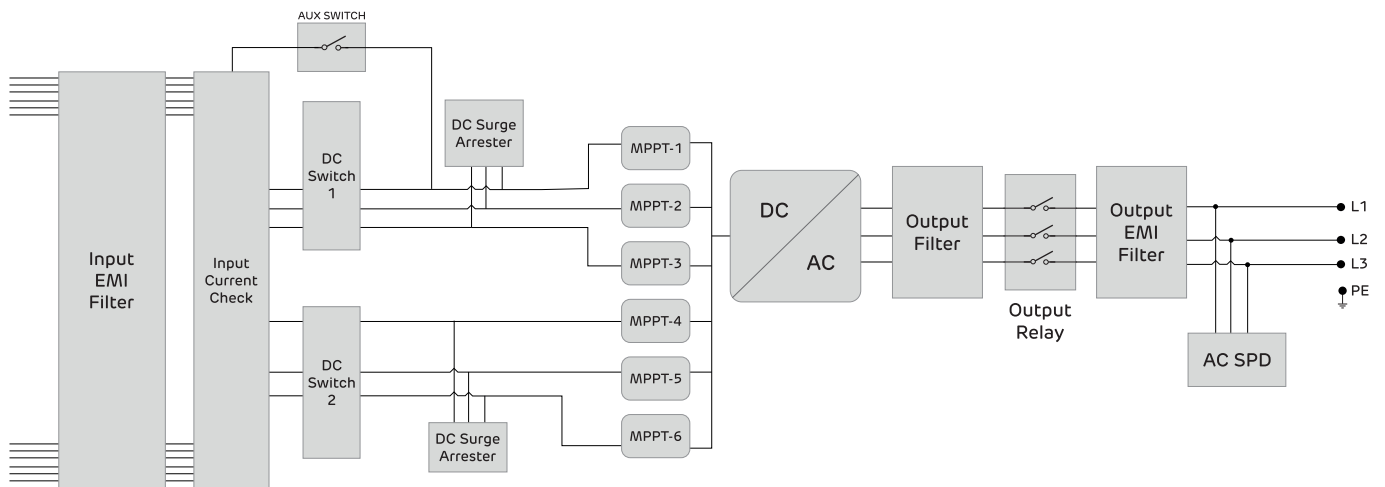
AUX SWITCH

Input EMI Filter

Input Current Check

DC Switch 1

DC Surge Arrester

DC Switch 2

DC Surge Arrester

MPPT-1

MPPT-2

MPPT-3

MPPT-4

MPPT-5

MPPT-6

DC

AC

Output Filter

Output Relay

Output EMI Filter

AC SPD

L1

L2

L3

PE